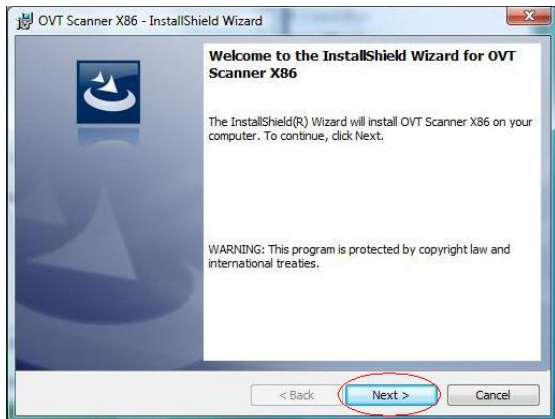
OVT Scanner X86 - InstallShield Wizard

Welcome to the InstallShield Wizard for OVT Scanner X86

The InstallShield(R) Wizard will install OVT Scanner X86 on your computer. To continue, click Next.

WARNING: This program is protected by copyright law and international treaties.

< Back

Next >

Cancel